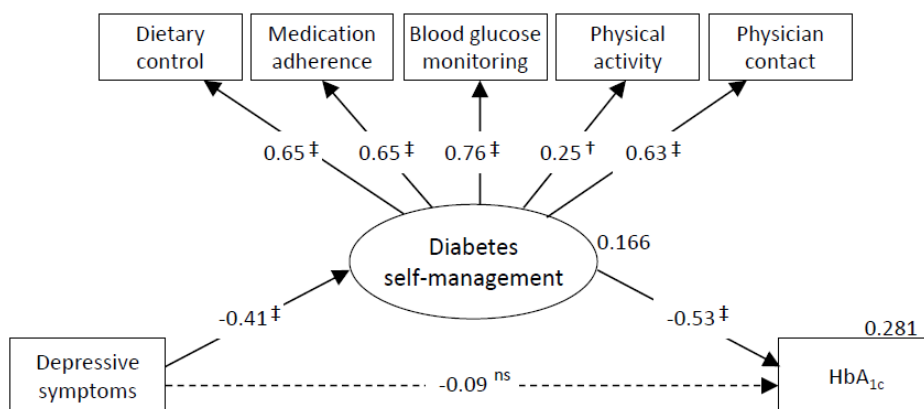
Dietary control

Medication adherence

Blood glucose monitoring

Physical activity

Physician contact

0.65 ‡

0.65 ‡

0.76 ‡

0.25 †

0.63 ‡

Diabetes self-management

0.166

-0.41 ‡

-0.53 ‡

0.281

Depressive symptoms

-0.09 $^{ns}$

HbA$_{1c}$